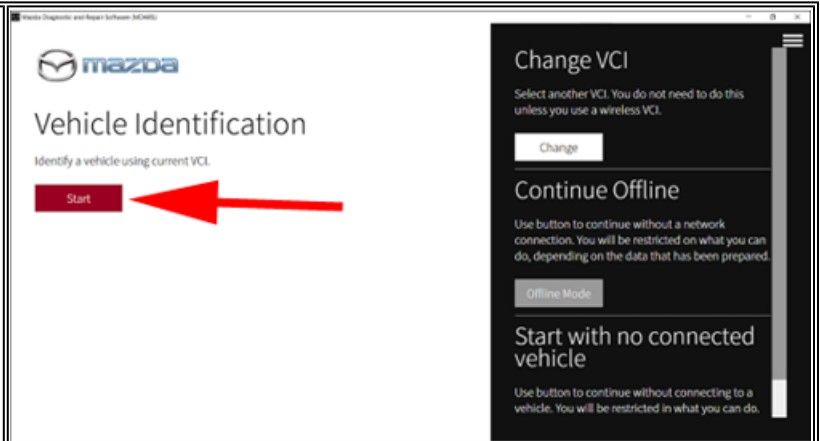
Mazda Diagnostic and Repair Software (MDARS)

mazda

Vehicle Identification

Identify a vehicle using current VCI.

Start

Change VCI

Select another VCI. You do not need to do this unless you use a wireless VCI.

Change

Continue Offline

Use button to continue without a network connection. You will be restricted on what you can do, depending on the data that has been prepared.

Offline Mode

Start with no connected vehicle

Use button to continue without connecting to a vehicle. You will be restricted in what you can do.